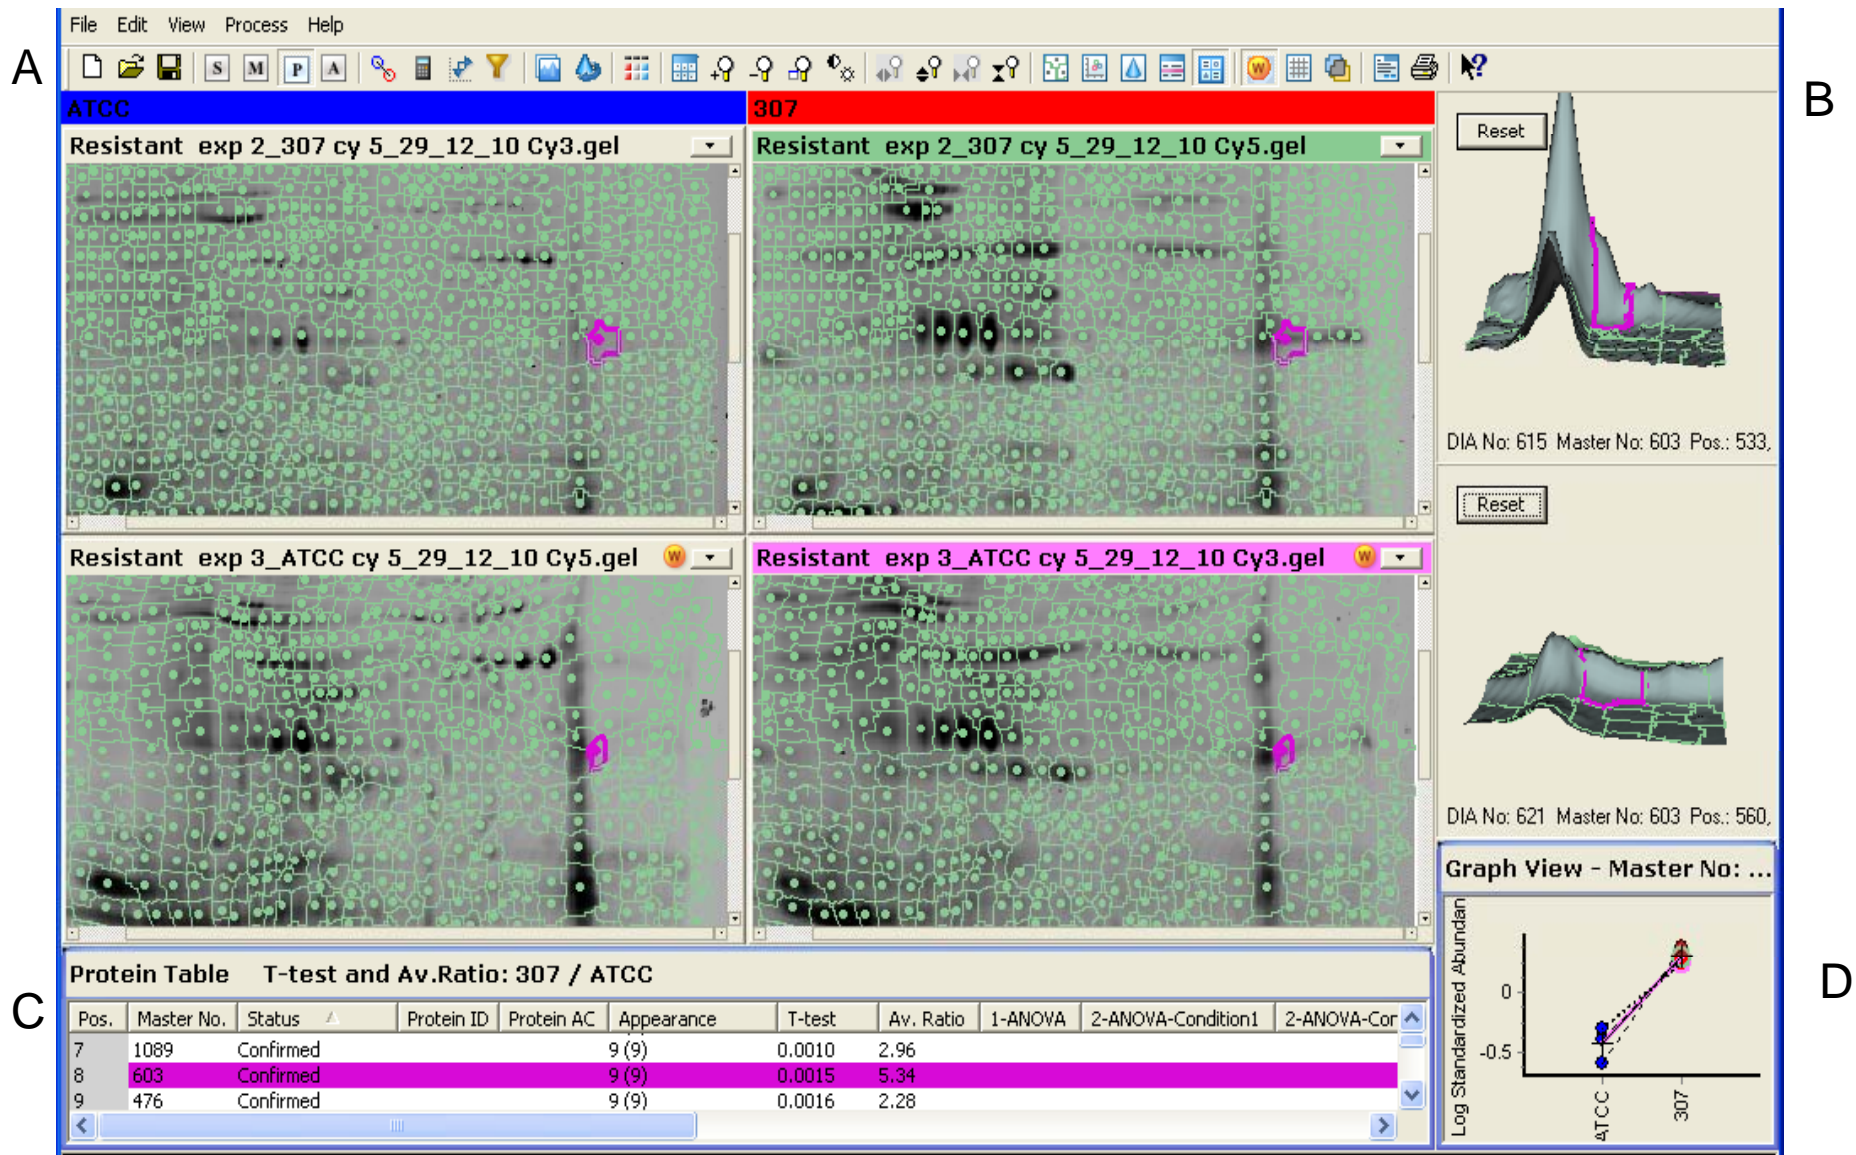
A

File Edit View Process Help

S M P A

ATCC

307

Resistant exp 2_307 cy 5_29_12_10 Cy3.gel

Resistant exp 2_307 cy 5_29_12_10 Cy5.gel

B

Reset

DIA No: 615 Master No: 603 Pos.: 533,

Reset

Resistant exp 3_ATCC cy 5_29_12_10 Cy5.gel

Resistant exp 3_ATCC cy 5_29_12_10 Cy3.gel

DIA No: 621 Master No: 603 Pos.: 560,

Graph View - Master No: ...

C

Protein Table T-test and Av.Ratio: 307 / ATCC

| Pos. | Master No. | Status | Protein ID | Protein AC | Appearance | T-test | Av. Ratio | 1-ANOVA | 2-ANOVA-Condition1 | 2-ANOVA-Cor |
|---|---|---|---|---|---|---|---|---|---|---|
| 7 | 1089 | Confirmed | | | 9 (9) | 0.0010 | 2.96 | | | |
| 8 | 603 | Confirmed | | | 9 (9) | 0.0015 | 5.34 | | | |
| 9 | 476 | Confirmed | | | 9 (9) | 0.0016 | 2.28 | | | |

D

Log Standardized Abundan

0

-0.5

ATCC

307